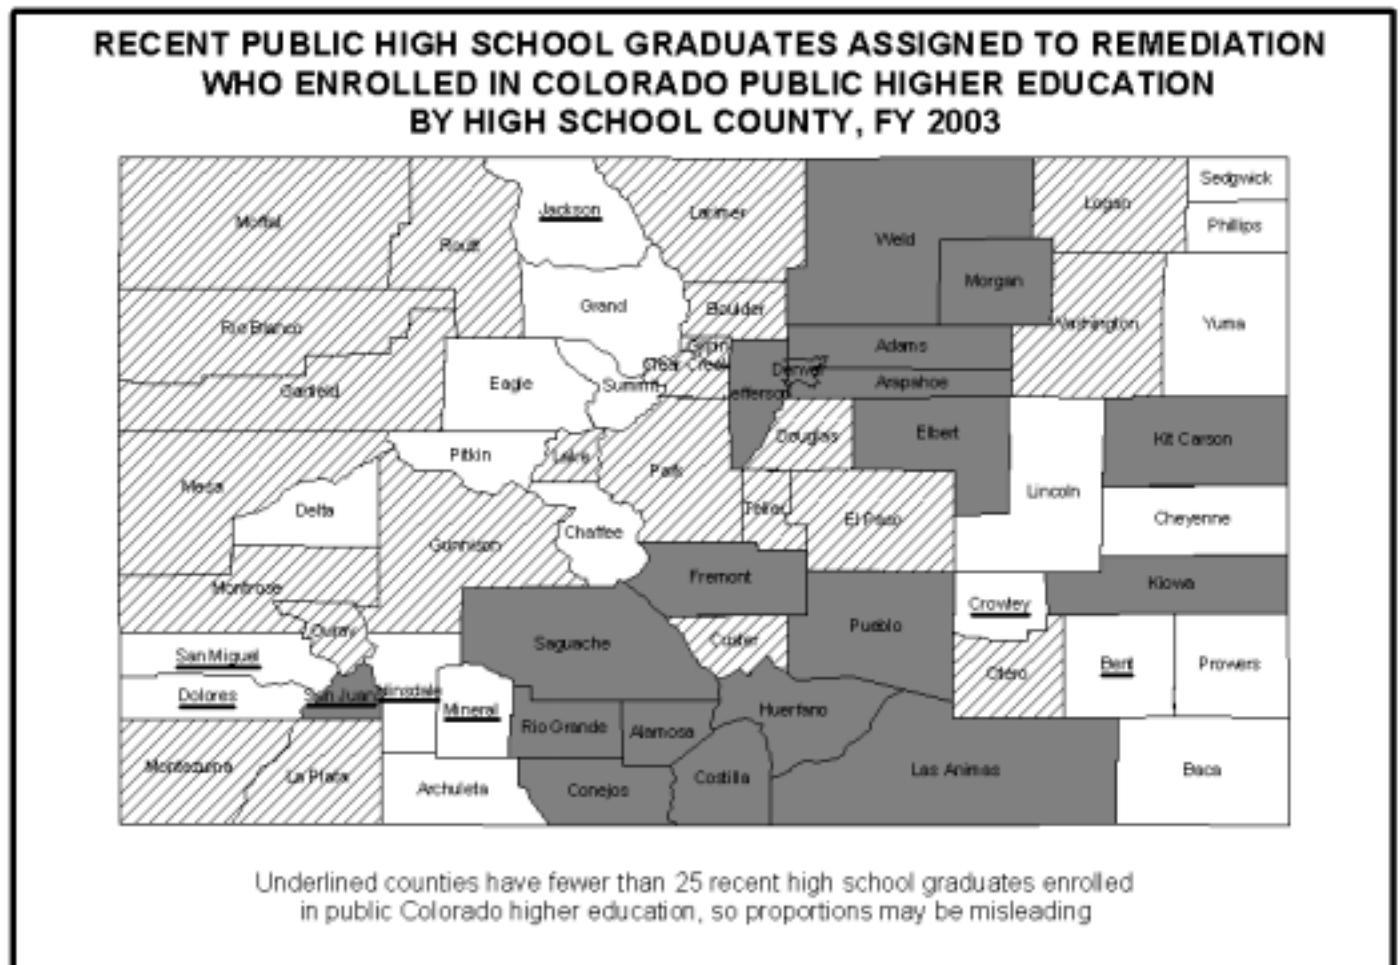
RECENT PUBLIC HIGH SCHOOL GRADUATES ASSIGNED TO REMEDIATION WHO ENROLLED IN COLORADO PUBLIC HIGHER EDUCATION BY HIGH SCHOOL COUNTY, FY 2003

Moffat
Routt
Jackson
Larimer
Weld
Logan
Sedgwick
Phillips
Morgan
Rio Blanco
Grand
Boulder
Washington
Yuma
Garfield
Eagle
Gilpin
Clear Creek
Summit
Adams
Denver
Arapahoe
Jefferson
Douglas
Elbert
Kit Carson
Pitkin
Lake
Park
Mesa
Delta
Lincoln
Teller
El Paso
Cheyenne
Chaffee
Gunnison
Fremont
Kiowa
Montrose
Crowley
Ouray
Pueblo
Saguache
Custer
San Miguel
Bent
Prowers
Otero
Dolores
San Juan
Hinsdale
Mineral
Rio Grande
Alamosa
Huerfano
Montezuma
La Plata
Archuleta
Conejos
Costilla
Las Animas
Baca

Underlined counties have fewer than 25 recent high school graduates enrolled in public Colorado higher education, so proportions may be misleading